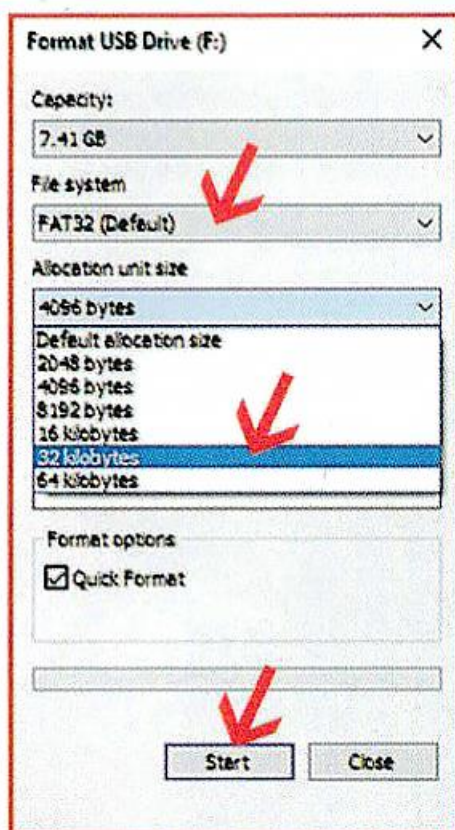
Format USB Drive (F:)
×

Capacity:
7.41 GB

File system
FAT32 (Default)

Allocation unit size
4096 bytes
Default allocation size
2048 bytes
4096 bytes
8192 bytes
16 kilobytes
32 kilobytes
64 kilobytes

Format options
Quick Format

Start
Close